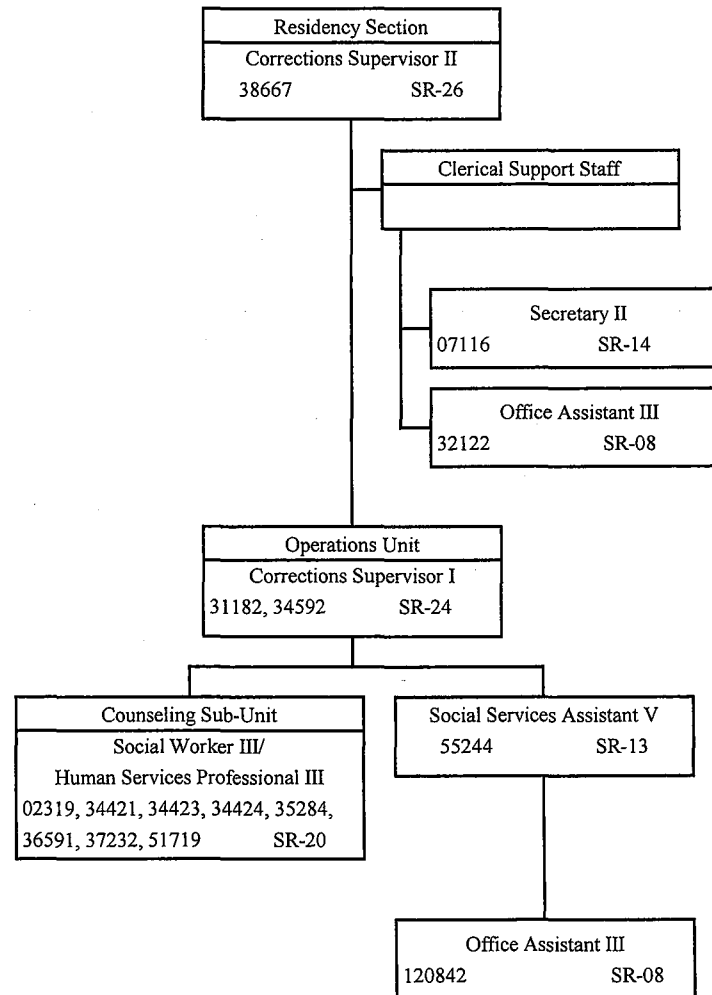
Residency Section
Corrections Supervisor II
38667 SR-26

Clerical Support Staff

Secretary II
07116 SR-14

Office Assistant III
32122 SR-08

Operations Unit
Corrections Supervisor I
31182, 34592 SR-24

Counseling Sub-Unit
Social Worker III/
Human Services Professional III
02319, 34421, 34423, 34424, 35284, 36591, 37232, 51719 SR-20

Social Services Assistant V
55244 SR-13

Office Assistant III
120842 SR-08